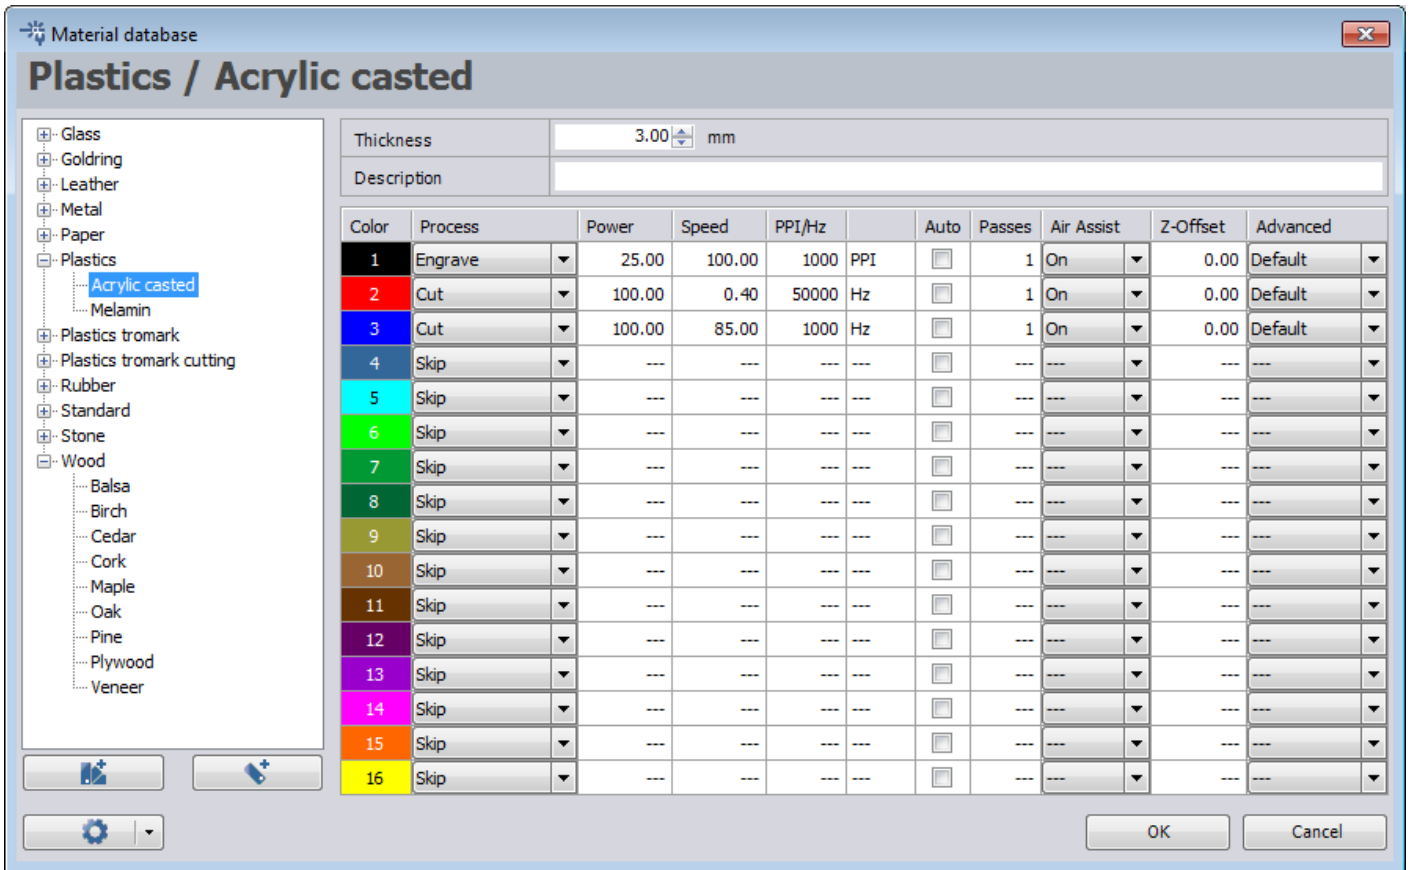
Material database

Plastics / Acrylic casted

Glass
Goldring
Leather
Metal
Paper
Plastics
Acrylic casted
Melamin
Plastics tromark
Plastics tromark cutting
Rubber
Standard
Stone
Wood
Balsa
Birch
Cedar
Cork
Maple
Oak
Pine
Plywood
Veneer

Thickness 3.00 mm
Description

| Color | Process | Power | Speed | PPI/Hz | | Auto | Passes | Air Assist | Z-Offset | Advanced |
|---|---|---|---|---|---|---|---|---|---|---|
| 1 | Engrave | 25.00 | 100.00 | 1000 | PPI | | 1 | On | 0.00 | Default |
| 2 | Cut | 100.00 | 0.40 | 50000 | Hz | | 1 | On | 0.00 | Default |
| 3 | Cut | 100.00 | 85.00 | 1000 | Hz | | 1 | On | 0.00 | Default |
| 4 | Skip | --- | --- | --- | --- | | --- | --- | --- | --- |
| 5 | Skip | --- | --- | --- | --- | | --- | --- | --- | --- |
| 6 | Skip | --- | --- | --- | --- | | --- | --- | --- | --- |
| 7 | Skip | --- | --- | --- | --- | | --- | --- | --- | --- |
| 8 | Skip | --- | --- | --- | --- | | --- | --- | --- | --- |
| 9 | Skip | --- | --- | --- | --- | | --- | --- | --- | --- |
| 10 | Skip | --- | --- | --- | --- | | --- | --- | --- | --- |
| 11 | Skip | --- | --- | --- | --- | | --- | --- | --- | --- |
| 12 | Skip | --- | --- | --- | --- | | --- | --- | --- | --- |
| 13 | Skip | --- | --- | --- | --- | | --- | --- | --- | --- |
| 14 | Skip | --- | --- | --- | --- | | --- | --- | --- | --- |
| 15 | Skip | --- | --- | --- | --- | | --- | --- | --- | --- |
| 16 | Skip | --- | --- | --- | --- | | --- | --- | --- | --- |

OK
Cancel